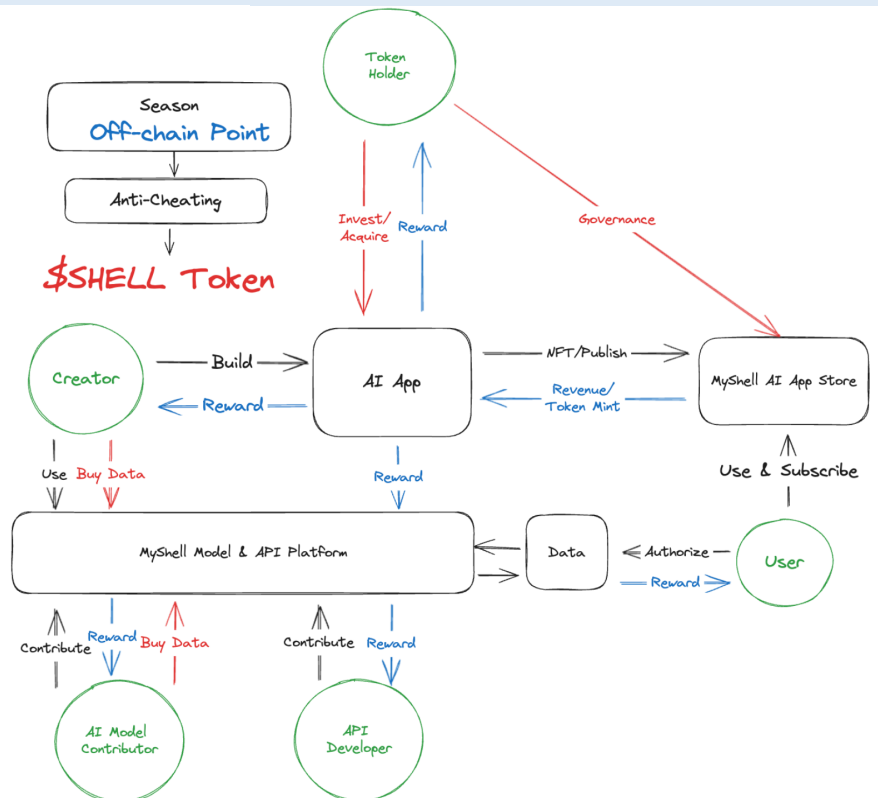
Token Holder

Season
Off-chain Point

Anti-Cheating

$SHELL Token

Invest/ Acquire

Reward

Governance

Creator

Build

AI App

NFT/Publish

MyShell AI App Store

Reward

Revenue/ Token Mint

Use

Buy Data

Reward

Use & Subscribe

MyShell Model & API Platform

Data

Authorize

User

Reward

Contribute

Reward

Buy Data

Contribute

Reward

AI Model Contributor

API Developer